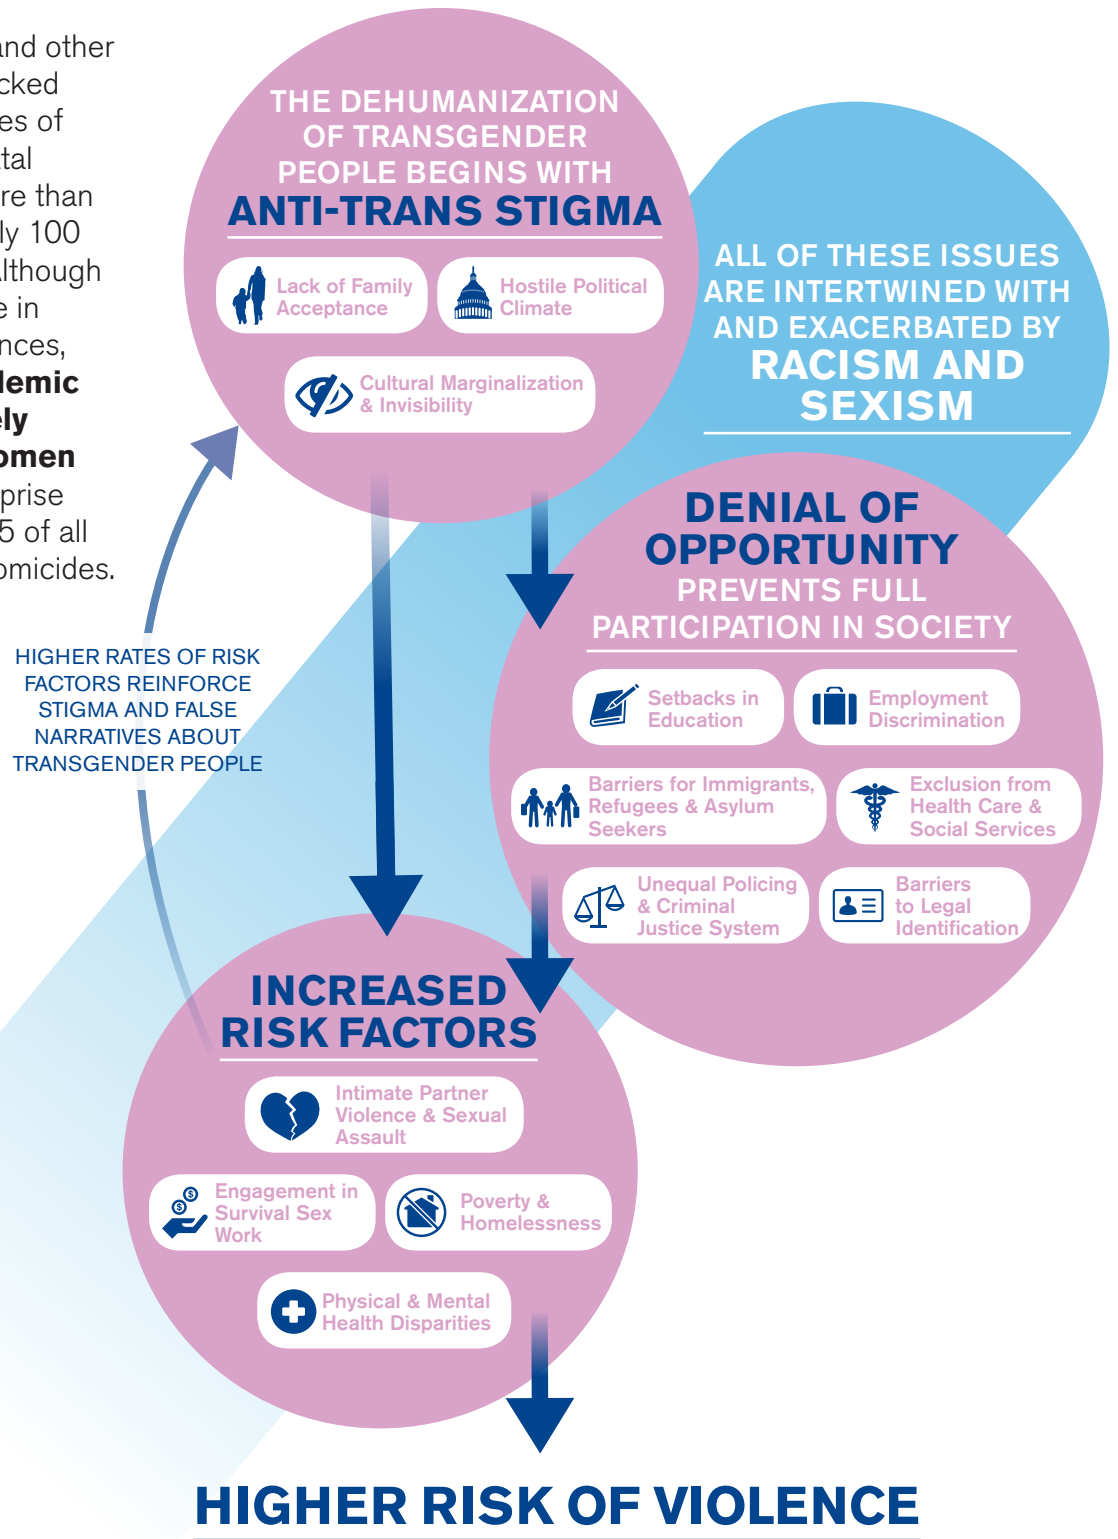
nd other cked es of tal re than ly 100 lthough e in nces, lemic ely omen prise 5 of all omicides.

THE DEHUMANIZATION OF TRANSGENDER PEOPLE BEGINS WITH
ANTI-TRANS STIGMA

Lack of Family Acceptance

Hostile Political Climate

Cultural Marginalization & Invisibility

ALL OF THESE ISSUES ARE INTERTWINED WITH AND EXACERBATED BY
RACISM AND SEXISM

HIGHER RATES OF RISK FACTORS REINFORCE STIGMA AND FALSE NARRATIVES ABOUT TRANSGENDER PEOPLE

DENIAL OF OPPORTUNITY
PREVENTS FULL PARTICIPATION IN SOCIETY

Setbacks in Education

Employment Discrimination

Barriers for Immigrants, Refugees & Asylum Seekers

Exclusion from Health Care & Social Services

Unequal Policing & Criminal Justice System

Barriers to Legal Identification

INCREASED RISK FACTORS

Intimate Partner Violence & Sexual Assault

Engagement in Survival Sex Work

Poverty & Homelessness

Physical & Mental Health Disparities

HIGHER RISK OF VIOLENCE